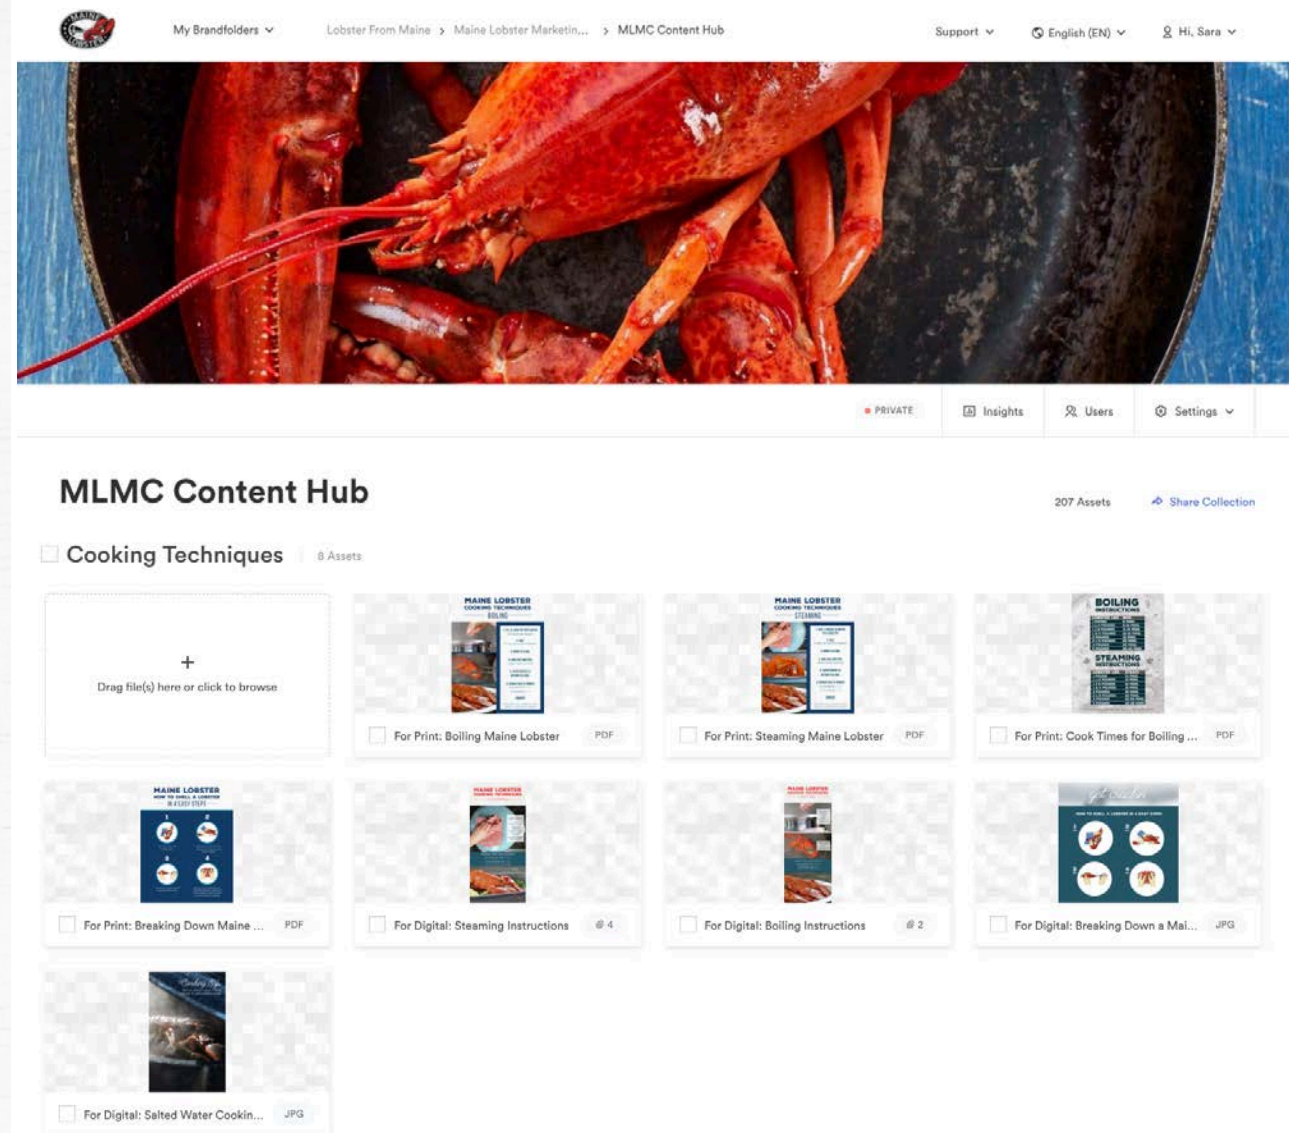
My Brandfolders

Lobster From Maine > Maine Lobster Marketin... > MLMC Content Hub

Support

English (EN)

Hi, Sara

PRIVATE

Insights

Users

Settings

MLMC Content Hub

207 Assets

Share Collection

Cooking Techniques

8 Assets

+

Drag file(s) here or click to browse

MAINE LOBSTER COOKING TECHNIQUES BOILING

For Print: Boiling Maine Lobster

PDF

MAINE LOBSTER COOKING TECHNIQUES STEAMING

For Print: Steaming Maine Lobster

PDF

BOILING INSTRUCTIONS

STEAMING INSTRUCTIONS

For Print: Cook Times for Boiling ...

PDF

MAINE LOBSTER HOW TO SHELL A LOBSTER IN 4 EASY STEPS

For Print: Breaking Down Maine ...

PDF

For Digital: Steaming Instructions

4

For Digital: Boiling Instructions

2

For Digital: Breaking Down a Mai...

JPG

For Digital: Salted Water Cookin...

JPG